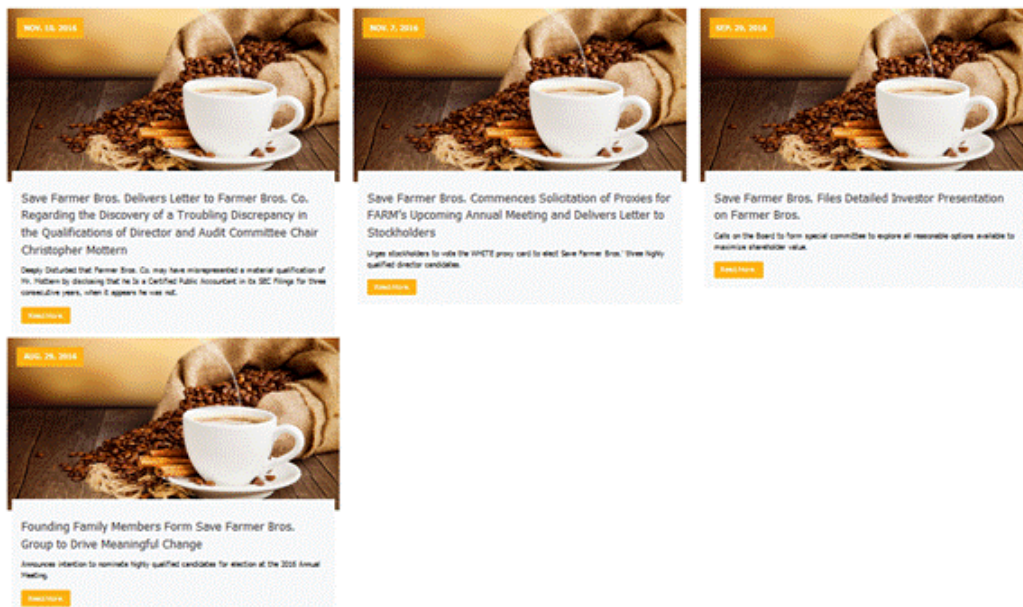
NOV. 10, 2016

Save Farmer Bros. Delivers Letter to Farmer Bros. Co. Regarding the Discovery of a Troubling Discrepancy in the Qualifications of Director and Audit Committee Chair Christopher Mottern

Deeply Disturbed that Farmer Bros. Co. may have misrepresented a material qualification of Mr. Mottern by disclosing that he is a Certified Public Accountant in its SEC Filings for three consecutive years, when it appears he was not.

Read More

NOV. 7, 2016

Save Farmer Bros. Commences Solicitation of Proxies for FARM's Upcoming Annual Meeting and Delivers Letter to Stockholders

Urges stockholders to vote the WHITE proxy card to elect Save Farmer Bros.' three highly qualified director candidates.

Read More

SEP. 26, 2016

Save Farmer Bros. Files Detailed Investor Presentation on Farmer Bros.

Calls on the Board to form special committee to explore all reasonable options available to maximize shareholder value.

Read More

AUG. 29, 2016

Founding Family Members Form Save Farmer Bros. Group to Drive Meaningful Change

Announces intention to nominate highly qualified candidates for election at the 2016 Annual Meeting.

Read More